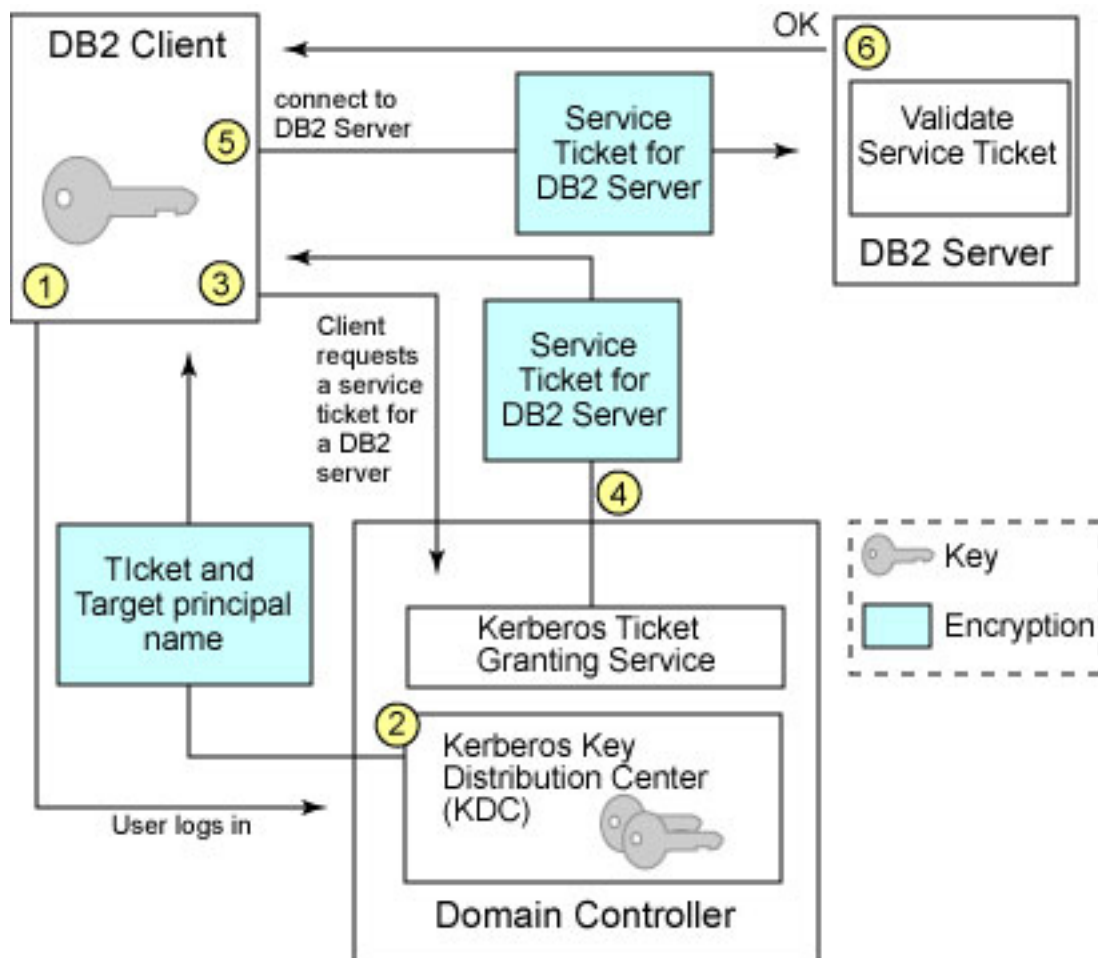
DB2 Client

OK

6

connect to DB2 Server

5

Service Ticket for DB2 Server

Validate Service Ticket

DB2 Server

1

3

Client requests a service ticket for a DB2 server

Service Ticket for DB2 Server

4

TIcket and Target principal name

Key

Encryption

Kerberos Ticket Granting Service

2

Kerberos Key Distribution Center (KDC)

User logs in

Domain Controller